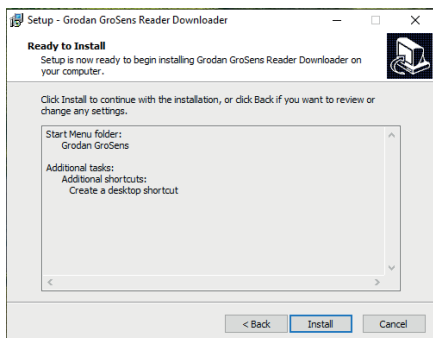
Setup - Grodan GroSens Reader Downloader

Ready to Install
Setup is now ready to begin installing Grodan GroSens Reader Downloader on your computer.

Click Install to continue with the installation, or click Back if you want to review or change any settings.

Start Menu folder:
Grodan GroSens

Additional tasks:
Additional shortcuts:
Create a desktop shortcut

< Back
Install
Cancel